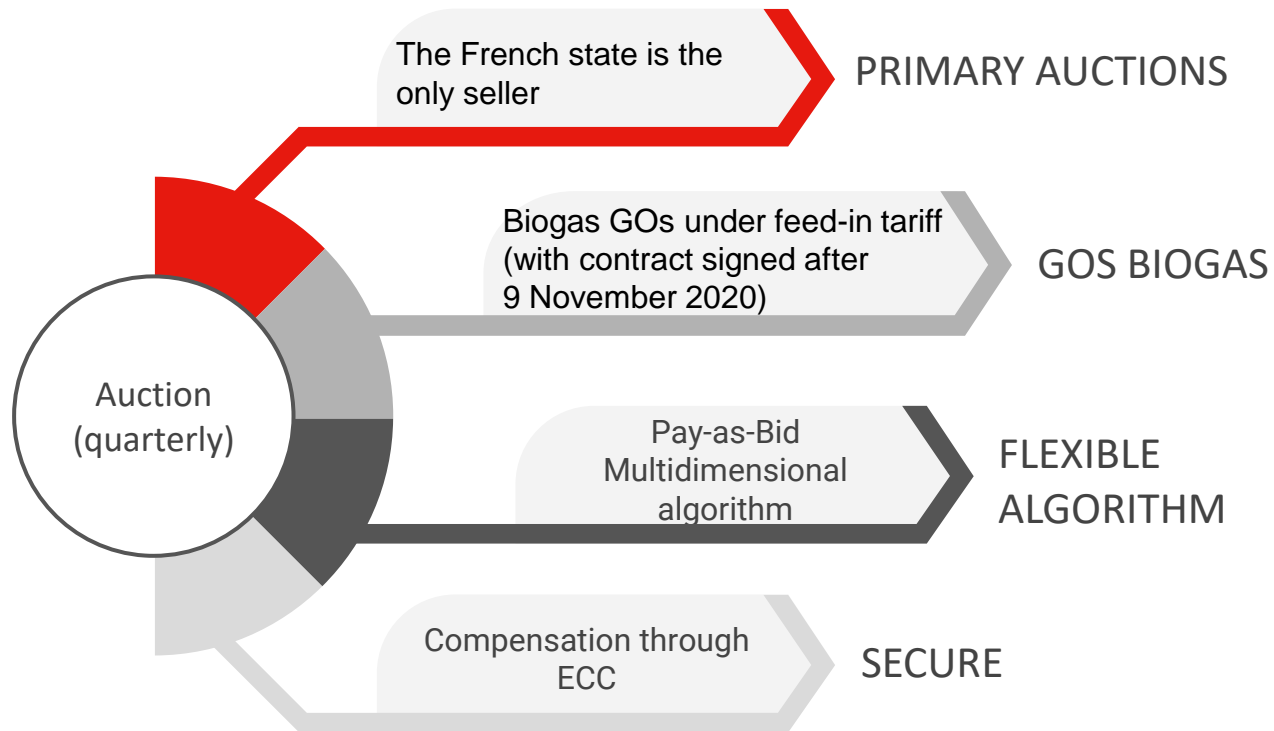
Auction (quarterly)

The French state is the only seller

PRIMARY AUCTIONS

Biogas GOs under feed-in tariff (with contract signed after 9 November 2020)

GOS BIOGAS

Pay-as-Bid Multidimensional algorithm

FLEXIBLE ALGORITHM

Compensation through ECC

SECURE